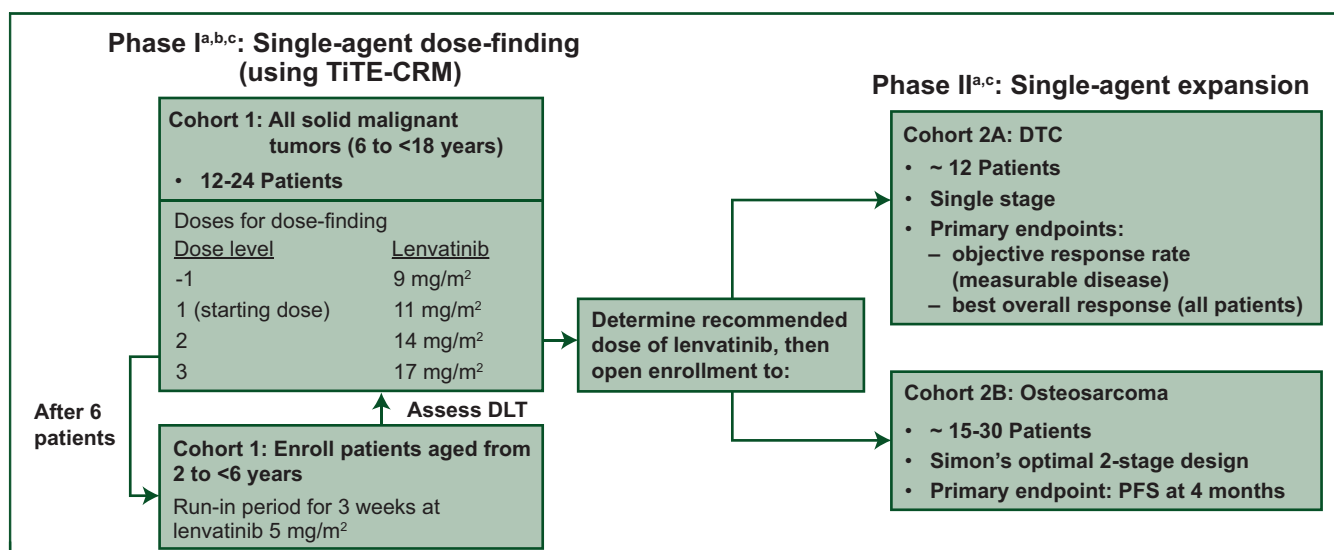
Phase I$^{a,b,c}$: Single-agent dose-finding (using TiTE-CRM)

Cohort 1: All solid malignant tumors (6 to <18 years)

• 12-24 Patients

Doses for dose-finding

| Dose level | Lenvatinib |
|---|---|
| -1 | 9 mg/m$^2$ |
| 1 (starting dose) | 11 mg/m$^2$ |
| 2 | 14 mg/m$^2$ |
| 3 | 17 mg/m$^2$ |

After 6 patients

Assess DLT

Cohort 1: Enroll patients aged from 2 to <6 years

Run-in period for 3 weeks at lenvatinib 5 mg/m$^2$

Determine recommended dose of lenvatinib, then open enrollment to:

Phase II$^{a,c}$: Single-agent expansion

Cohort 2A: DTC

• ~ 12 Patients
• Single stage
• Primary endpoints:
– objective response rate (measurable disease)
– best overall response (all patients)

Cohort 2B: Osteosarcoma

• ~ 15-30 Patients
• Simon's optimal 2-stage design
• Primary endpoint: PFS at 4 months